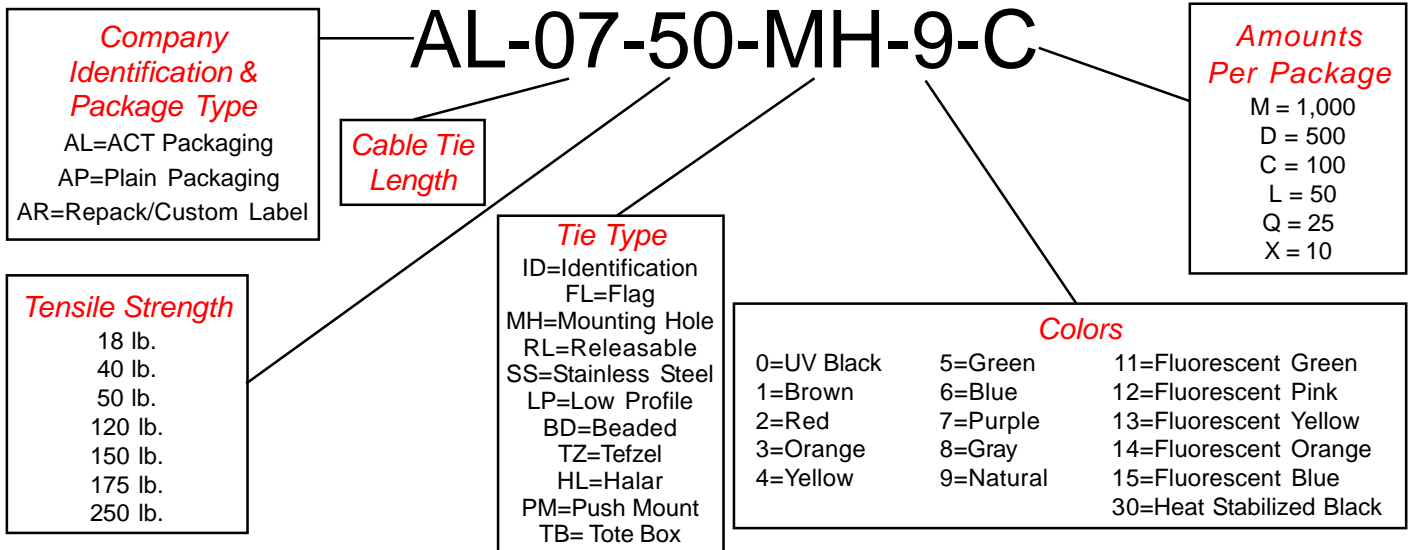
AL-07-50-MH-9-C

Company Identification & Package Type
AL=ACT Packaging
AP=Plain Packaging
AR=Repack/Custom Label

Cable Tie Length

Amounts Per Package
M = 1,000
D = 500
C = 100
L = 50
Q = 25
X = 10

Tensile Strength
18 lb.
40 lb.
50 lb.
120 lb.
150 lb.
175 lb.
250 lb.

Tie Type
ID=Identification
FL=Flag
MH=Mounting Hole
RL=Releasable
SS=Stainless Steel
LP=Low Profile
BD=Beaded
TZ=Tefzel
HL=Halar
PM=Push Mount
TB= Tote Box

Colors
0=UV Black
1=Brown
2=Red
3=Orange
4=Yellow
5=Green
6=Blue
7=Purple
8=Gray
9=Natural
11=Fluorescent Green
12=Fluorescent Pink
13=Fluorescent Yellow
14=Fluorescent Orange
15=Fluorescent Blue
30=Heat Stabilized Black